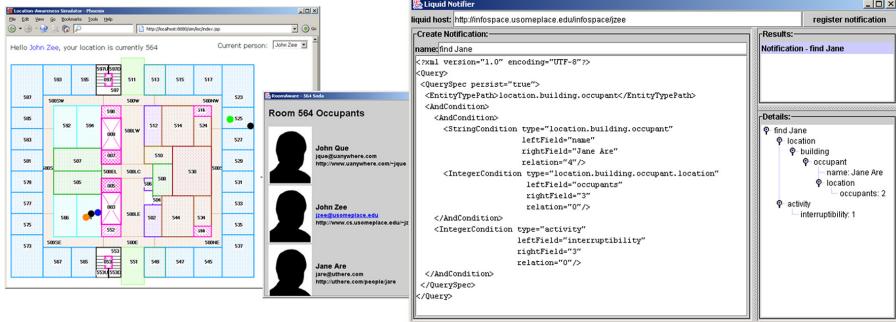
Location Awareness Simulator - Phoenix

File Edit View Go Bookmarks Tools Help

http://localhost:8080/sim/loc/index.jsp

Go

Hello John Zee, your location is currently 564

Current person: John Zee

503 505 511 515 517
507 509 523
500SW 500W 500NW
509 502 504 512 514 524 525
521 527
507 510
500S 500L 500C 500N
505 508 530
529
580 588 586 544 534 531
575 552 533
500SE 500E 500NE
567 565 553 551 549 547 545 543 541 539
555 554 556

RoomAware - 564 Soda

Room 564 Occupants

John Que
jque@uanywhere.com
http://www.uanywhere.com/~jque

John Zee
jzee@usomeplace.edu
http://www.cs.usomeplace.edu/~jz

Jane Are
jare@uthere.com
http://uthere.com/people/jare

Liquid Notifier

liquid host: http://infospace.usomeplace.edu/infospace/jzee

register notification

Create Notification:

name: find Jane

<?xml version="1.0" encoding="UTF-8"?>
<Query>
 <QuerySpec persist="true">
  <EntityTypePath>location.building.occupant</EntityTypePath>
  <AndCondition>
   <AndCondition>
    <StringCondition type="location.building.occupant"
                     leftField="name"
                     rightField="Jane Are"
                     relation="4"/>
    <IntegerCondition type="location.building.occupant.location"
                      leftField="occupants"
                      rightField="3"
                      relation="0"/>
   </AndCondition>
   <IntegerCondition type="activity"
                     leftField="interruptibility"
                     rightField="3"
                     relation="0"/>
  </AndCondition>
 </QuerySpec>
</Query>

Results:

Notification - find Jane

Details:

find Jane
location
building
occupant
name: Jane Are
location
occupants: 2
activity
interruptibility: 1